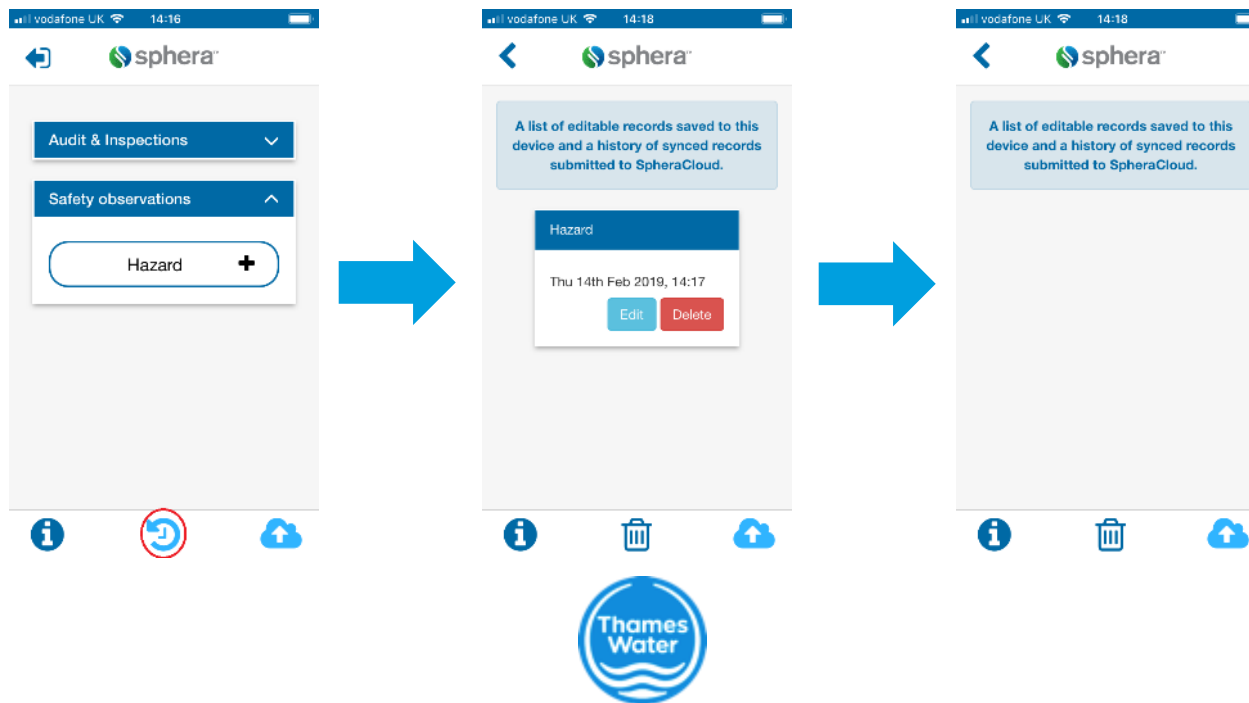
vodafone UK 14:16

sphera

Audit & Inspections

Safety observations

Hazard

vodafone UK 14:18

sphera

A list of editable records saved to this device and a history of synced records submitted to SpheraCloud.

Hazard

Thu 14th Feb 2019, 14:17

Edit Delete

vodafone UK 14:18

sphera

A list of editable records saved to this device and a history of synced records submitted to SpheraCloud.

Thames Water